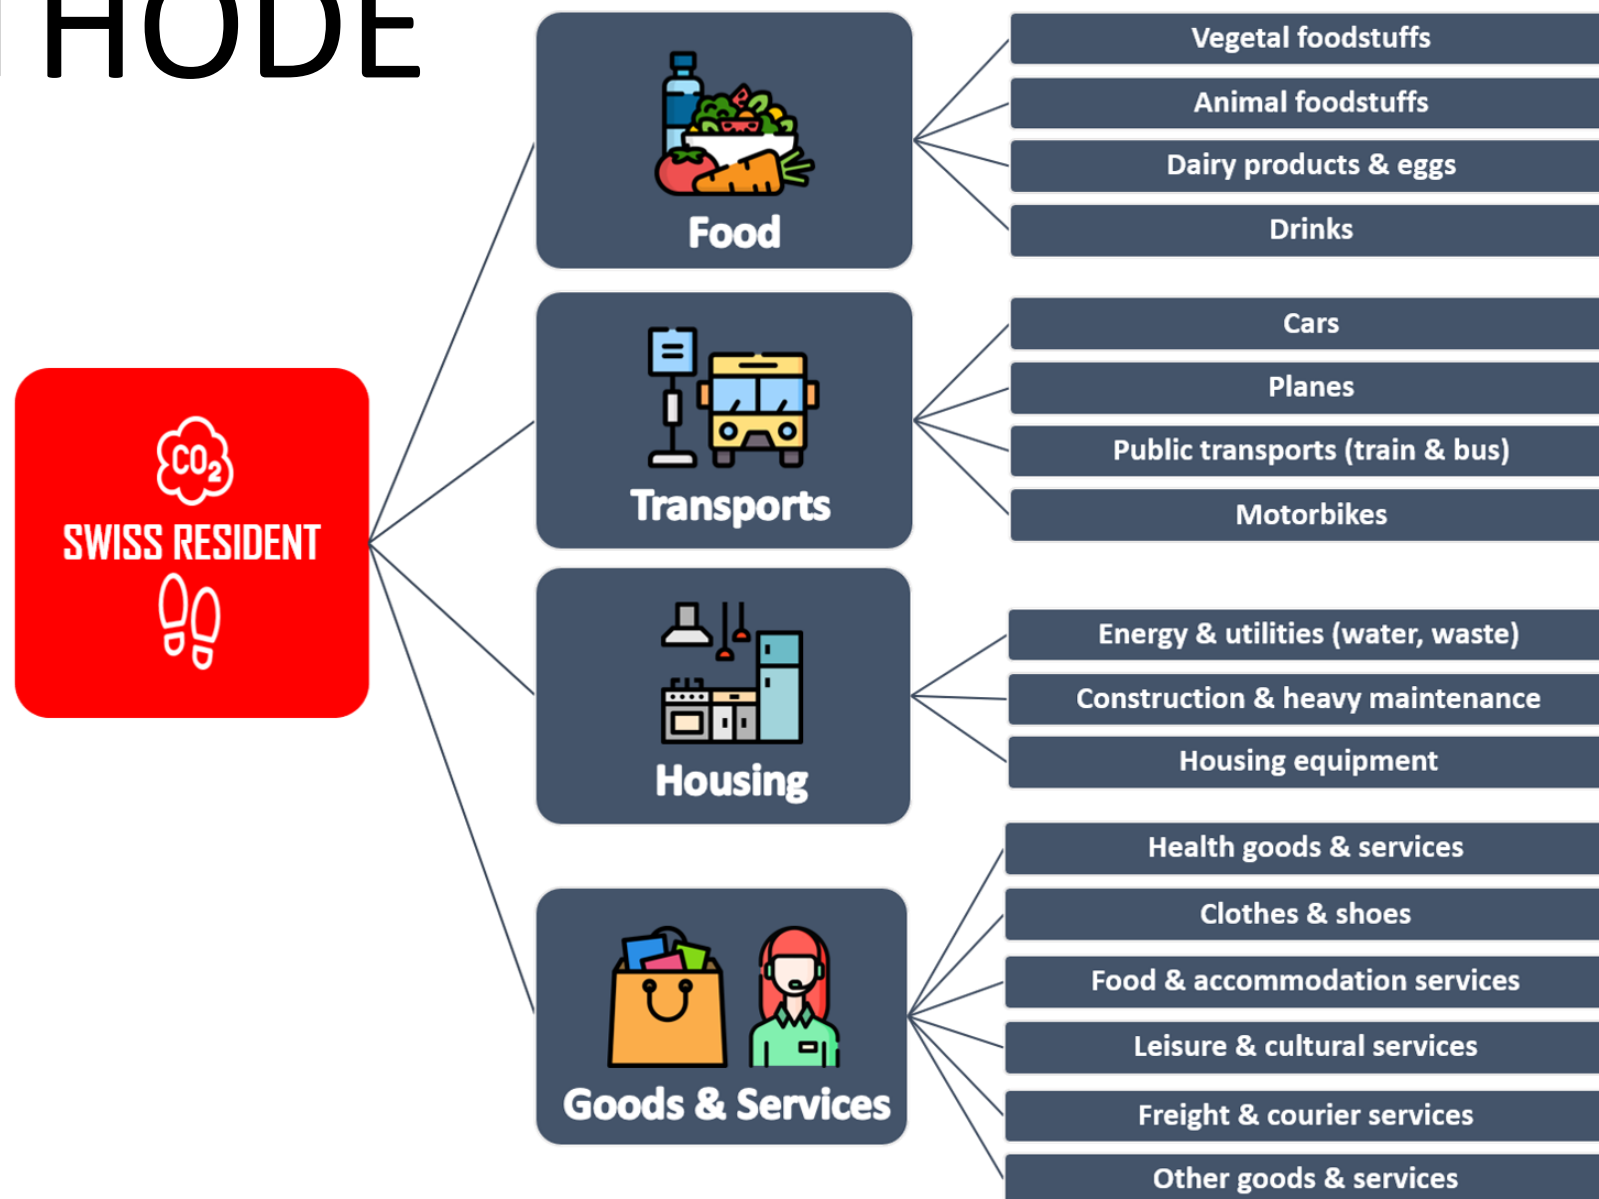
HODE

$CO_2$
SWISS RESIDENT

Food

Vegetal foodstuffs
Animal foodstuffs
Dairy products & eggs
Drinks

Transports

Cars
Planes
Public transports (train & bus)
Motorbikes

Housing

Energy & utilities (water, waste)
Construction & heavy maintenance
Housing equipment

Goods & Services

Health goods & services
Clothes & shoes
Food & accommodation services
Leisure & cultural services
Freight & courier services
Other goods & services